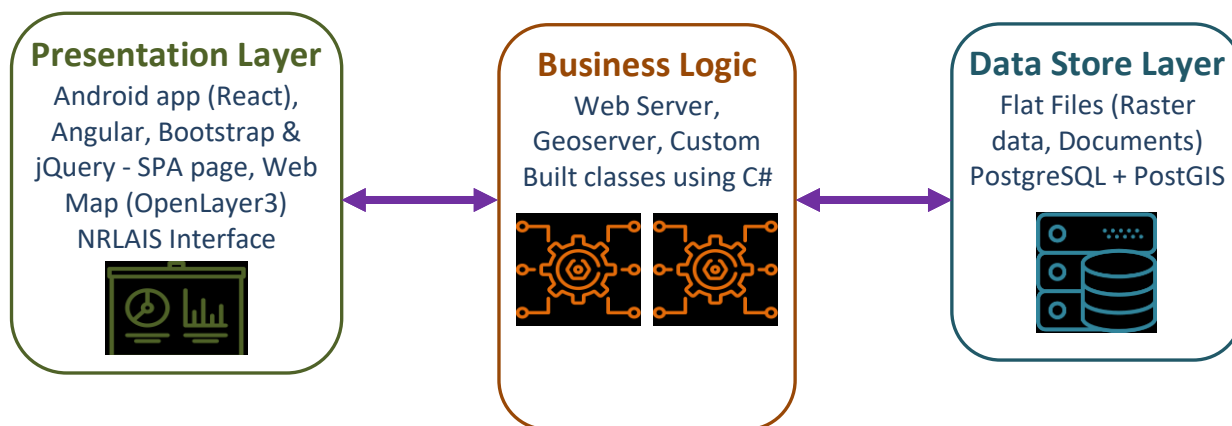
Presentation Layer
Android app (React), Angular, Bootstrap & jQuery - SPA page, Web Map (OpenLayer3) NRLAIS Interface

Business Logic
Web Server, Geoserver, Custom Built classes using C#

Data Store Layer
Flat Files (Raster data, Documents) PostgreSQL + PostGIS